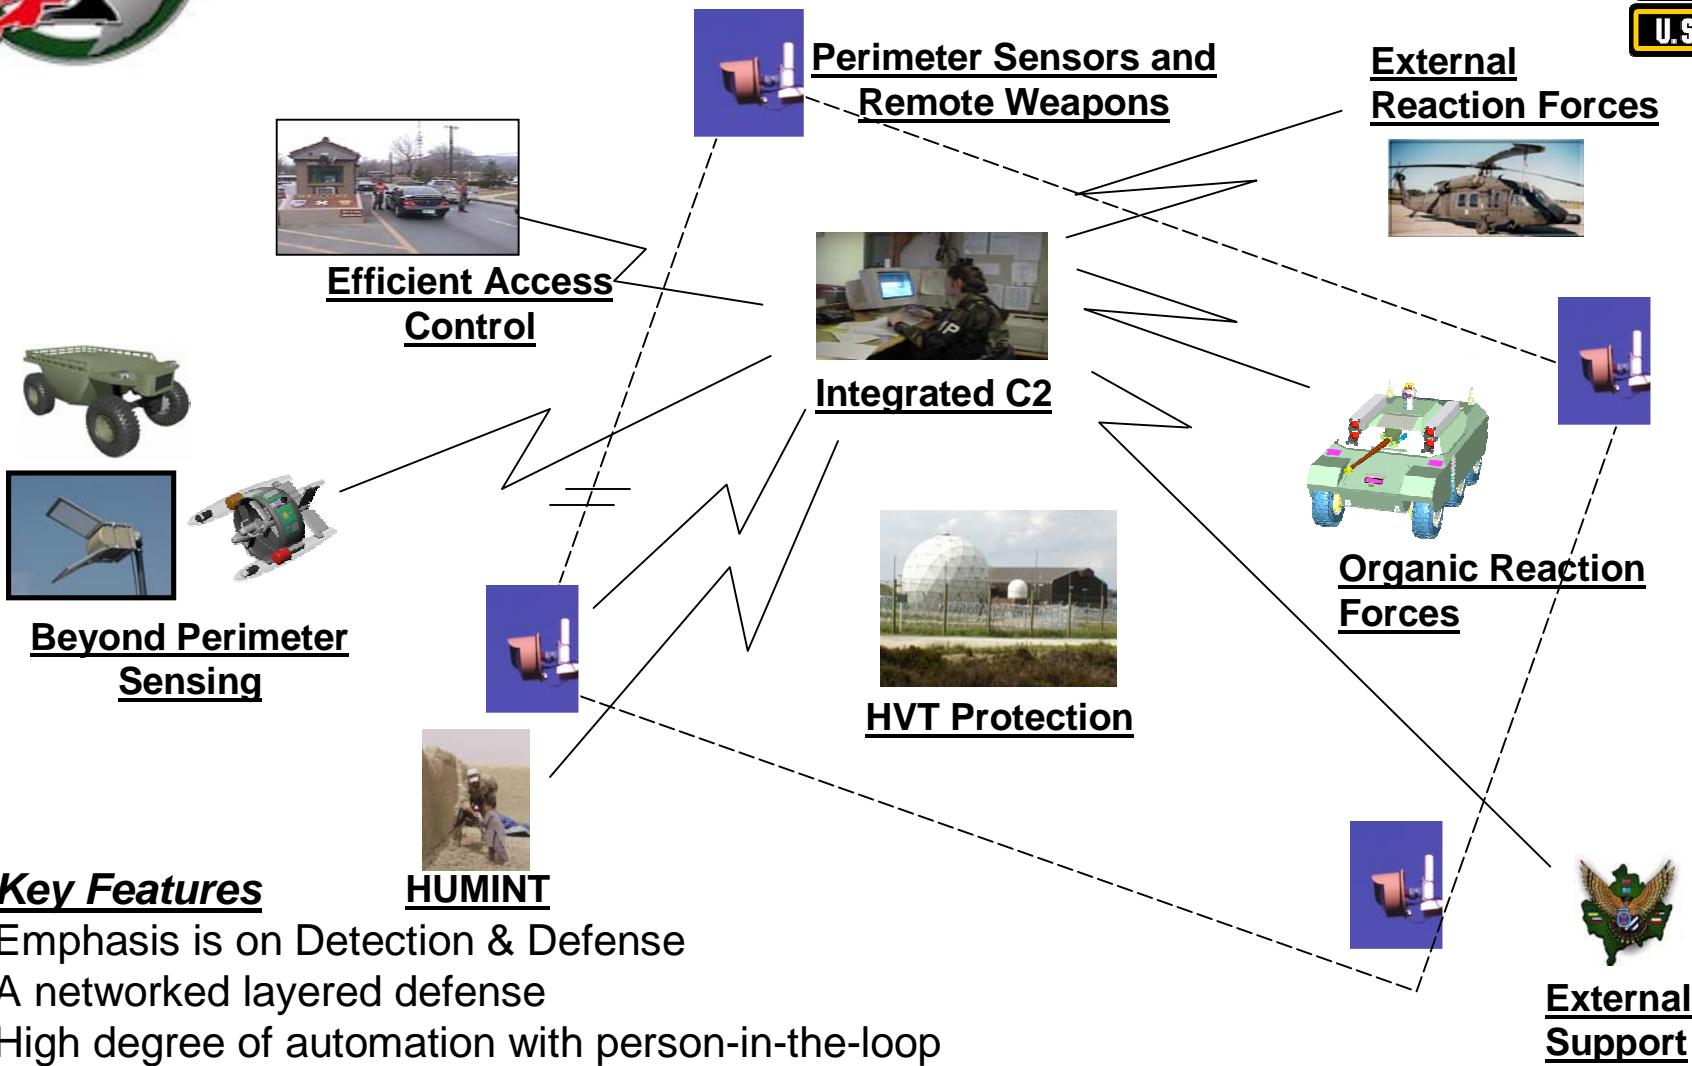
U.S

Perimeter Sensors and Remote Weapons

External Reaction Forces

Efficient Access Control

Integrated C2

Organic Reaction Forces

Beyond Perimeter Sensing

HVT Protection

HUMINT

External Support

Key Features
Emphasis is on Detection & Defense
A networked layered defense
High degree of automation with person-in-the-loop